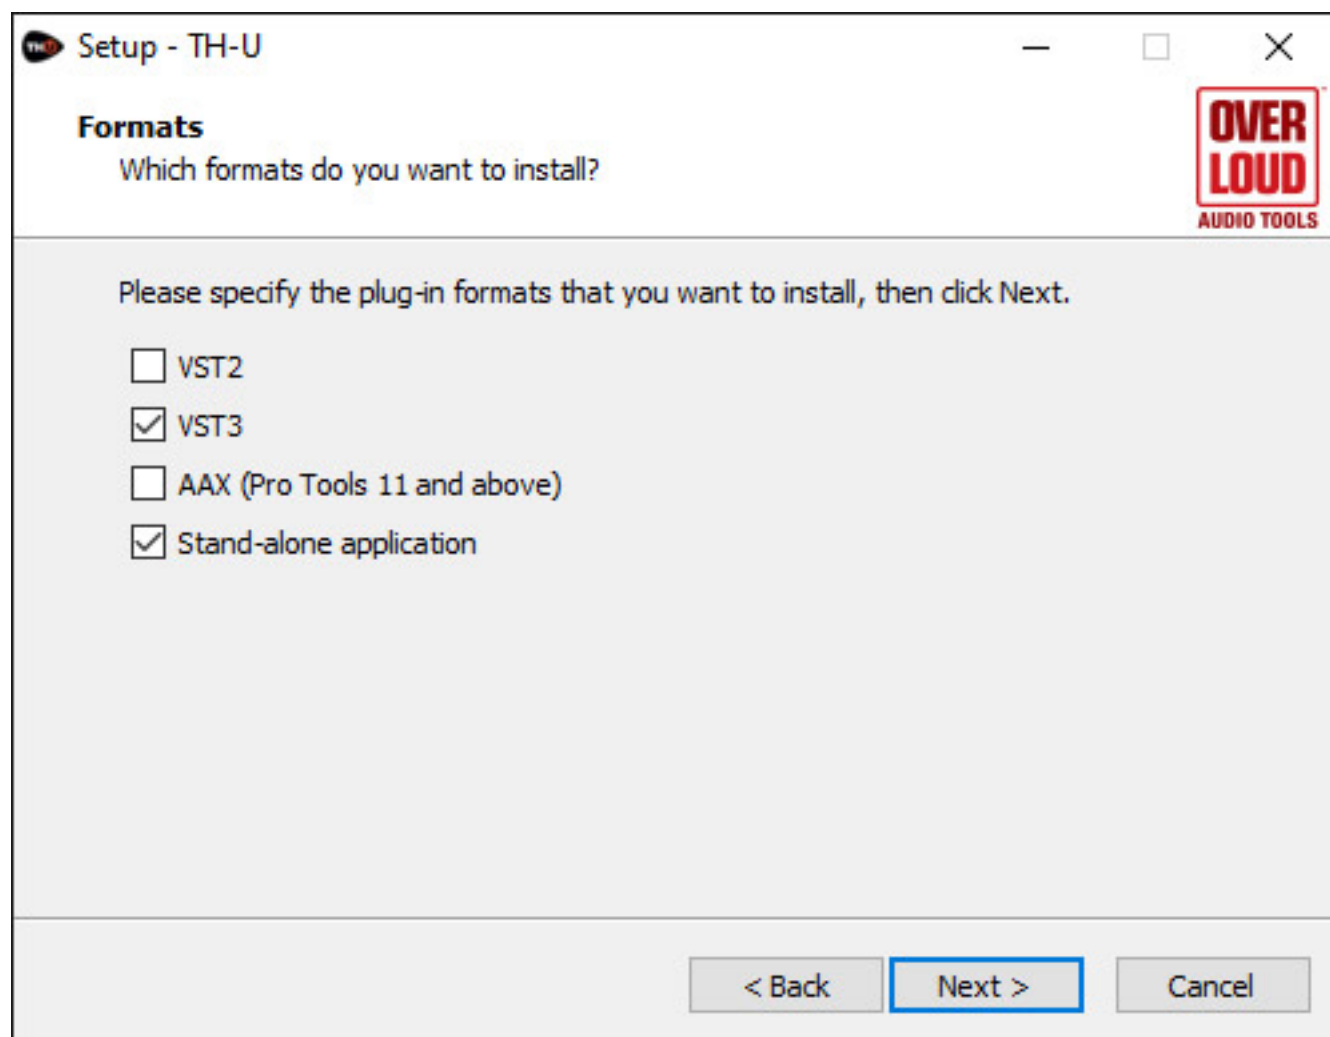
Setup - TH-U

Formats
Which formats do you want to install?

OVER LOUD AUDIO TOOLS

Please specify the plug-in formats that you want to install, then click Next.

☐ VST2
☑ VST3
☐ AAX (Pro Tools 11 and above)
☑ Stand-alone application

< Back
Next >
Cancel